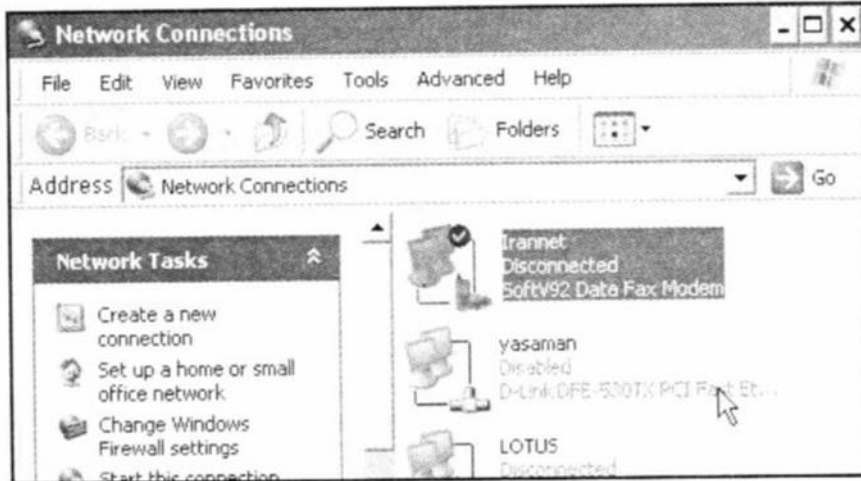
Network Connections

File Edit View Favorites Tools Advanced Help

Back Search Folders

Address Network Connections Go

Network Tasks

Create a new connection

Set up a home or small office network

Change Windows Firewall settings

Start this connection

Irannet
Disconnected
SoftV92 Data Fax Modem

yasaman
Disabled
D-Link DFE-530TX PCI Fast Et...

LOTUS
Disconnected